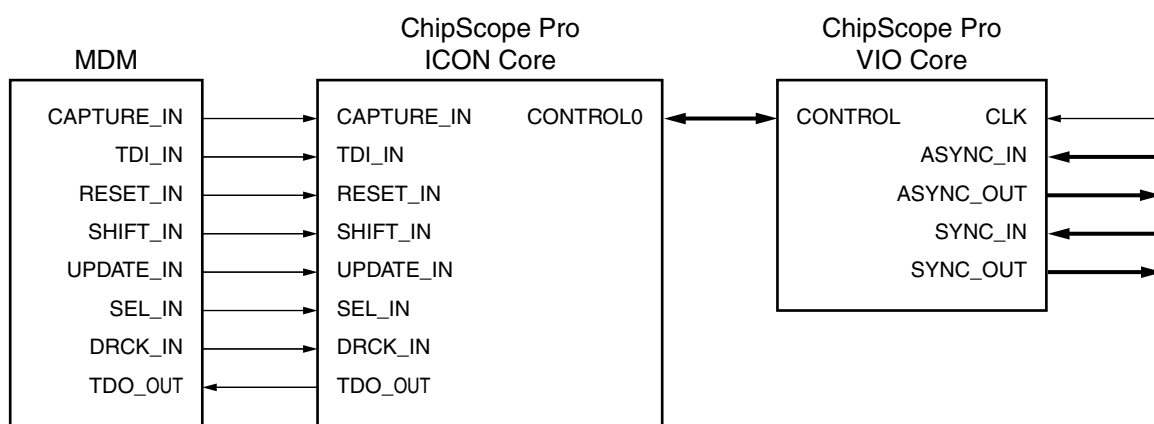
MDM

CAPTURE_IN
TDI_IN
RESET_IN
SHIFT_IN
UPDATE_IN
SEL_IN
DRCK_IN
TDO_OUT

ChipScope Pro
ICON Core

CAPTURE_IN
TDI_IN
RESET_IN
SHIFT_IN
UPDATE_IN
SEL_IN
DRCK_IN
TDO_OUT
CONTROL0

ChipScope Pro
VIO Core

CONTROL
CLK
ASYNC_IN
ASYNC_OUT
SYNC_IN
SYNC_OUT